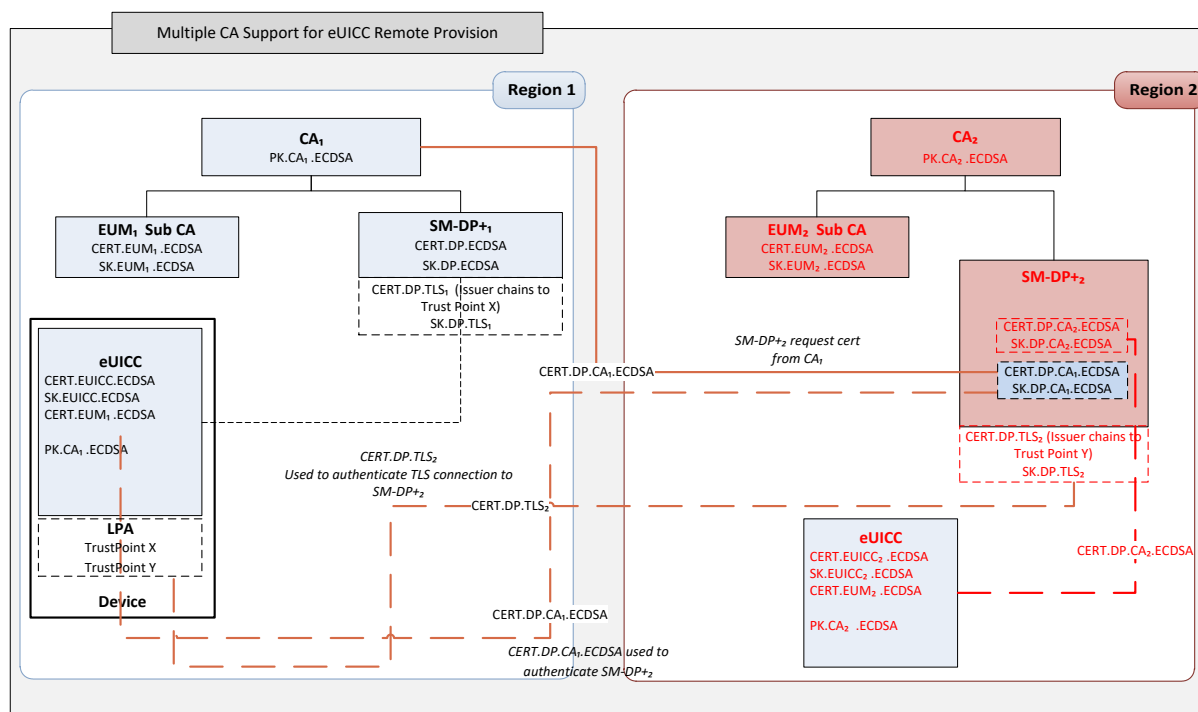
Multiple CA Support for eUICC Remote Provision

Region 1

$CA_1$
PK.$CA_1$ .ECDSA

$EUM_1$ Sub CA
CERT.$EUM_1$ .ECDSA
SK.$EUM_1$ .ECDSA

SM-DP+$_1$
CERT.DP.ECDSA
SK.DP.ECDSA

CERT.DP.TLS$_1$ (Issuer chains to Trust Point X)
SK.DP.TLS$_1$

eUICC
CERT.EUICC.ECDSA
SK.EUICC.ECDSA
CERT.$EUM_1$ .ECDSA

PK.$CA_1$ .ECDSA

LPA
TrustPoint X
TrustPoint Y

Device

Region 2

$CA_2$
PK.$CA_2$ .ECDSA

$EUM_2$ Sub CA
CERT.$EUM_2$ .ECDSA
SK.$EUM_2$ .ECDSA

SM-DP+$_2$

CERT.DP.$CA_2$.ECDSA
SK.DP.$CA_2$.ECDSA

CERT.DP.$CA_1$.ECDSA
SK.DP.$CA_1$.ECDSA

CERT.DP.TLS$_2$ (Issuer chains to Trust Point Y)
SK.DP.TLS$_2$

SM-DP+$_2$ request cert from $CA_1$

CERT.DP.$CA_1$.ECDSA

CERT.DP.TLS$_2$
Used to authenticate TLS connection to SM-DP+$_2$

CERT.DP.TLS$_2$

eUICC
CERT.EUICC$_2$ .ECDSA
SK.EUICC$_2$ .ECDSA
CERT.$EUM_2$ .ECDSA

PK.$CA_2$ .ECDSA

CERT.DP.$CA_2$.ECDSA

CERT.DP.$CA_1$.ECDSA

CERT.DP.$CA_1$.ECDSA used to authenticate SM-DP+$_2$